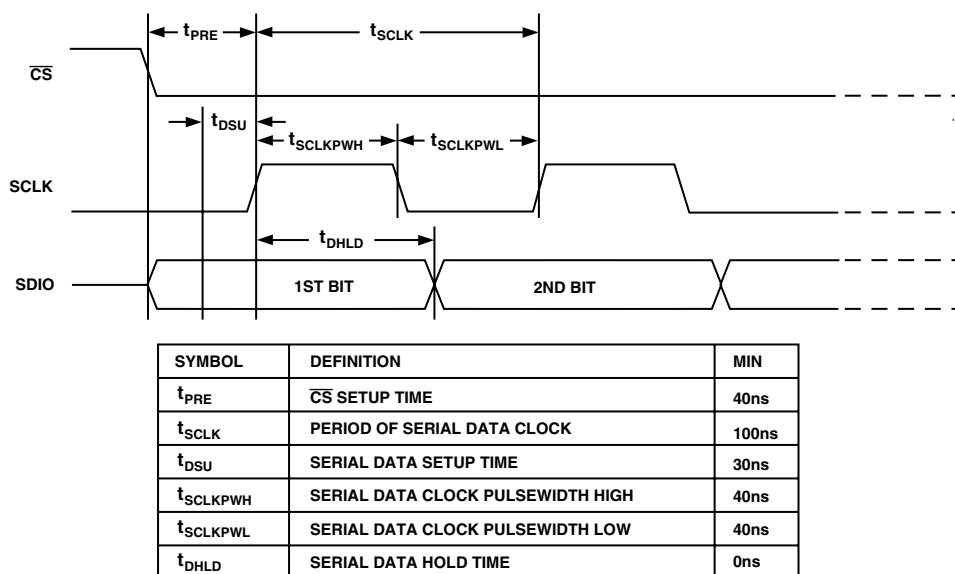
$t_{PRE}$

$t_{SCLK}$

$\overline{CS}$

$t_{DSU}$

$t_{SCLKPWH}$

$t_{SCLKPWL}$

SCLK

$t_{DHLD}$

SDIO

1ST BIT

2ND BIT

| SYMBOL | DEFINITION | MIN |
|---|---|---|
| $t_{PRE}$ | $\overline{CS}$ SETUP TIME | 40ns |
| $t_{SCLK}$ | PERIOD OF SERIAL DATA CLOCK | 100ns |
| $t_{DSU}$ | SERIAL DATA SETUP TIME | 30ns |
| $t_{SCLKPWH}$ | SERIAL DATA CLOCK PULSEWIDTH HIGH | 40ns |
| $t_{SCLKPWL}$ | SERIAL DATA CLOCK PULSEWIDTH LOW | 40ns |
| $t_{DHLD}$ | SERIAL DATA HOLD TIME | 0ns |